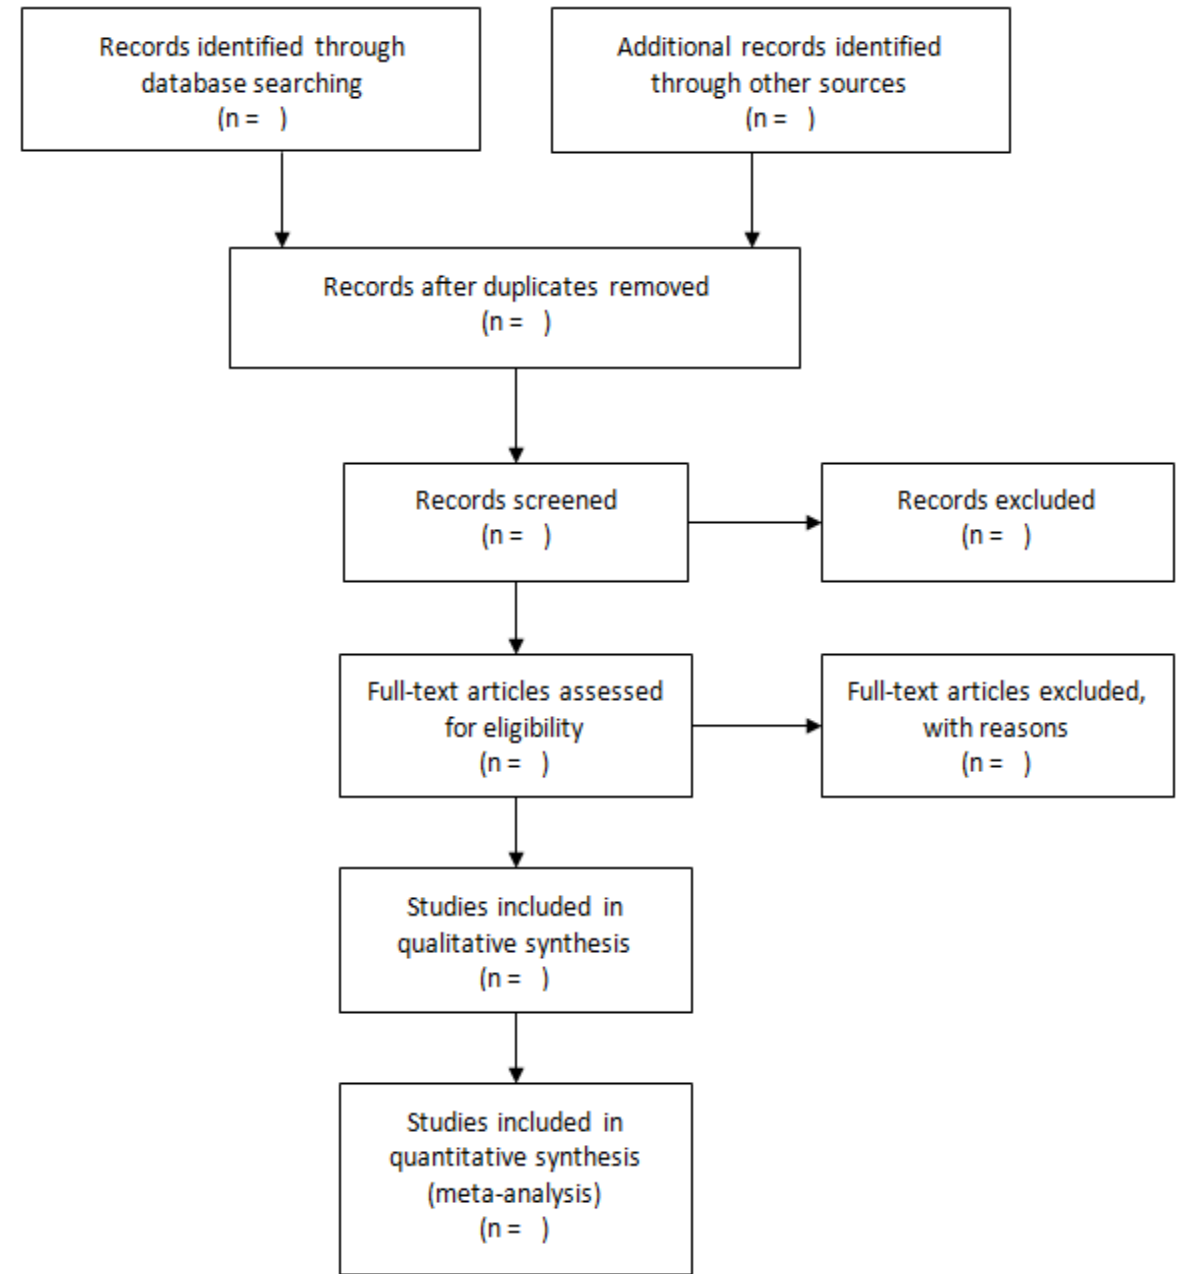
Records identified through database searching
(n = )

Additional records identified through other sources
(n = )

Records after duplicates removed
(n = )

Records screened
(n = )

Records excluded
(n = )

Full-text articles assessed for eligibility
(n = )

Full-text articles excluded, with reasons
(n = )

Studies included in qualitative synthesis
(n = )

Studies included in quantitative synthesis (meta-analysis)
(n = )